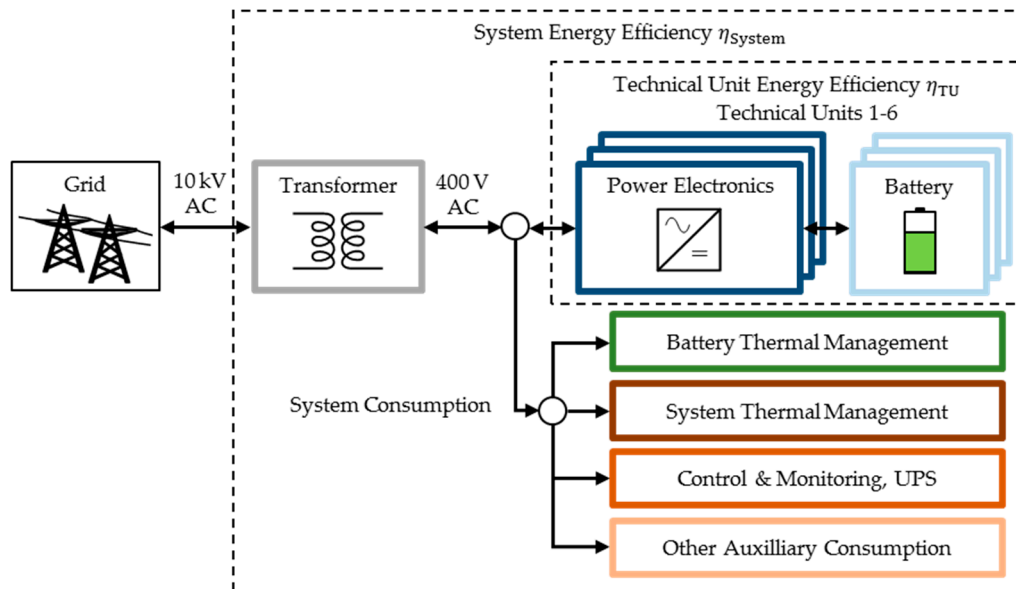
System Energy Efficiency $\eta_{\text{System}}$

Technical Unit Energy Efficiency $\eta_{\text{TU}}$
Technical Units 1-6

Grid

10 kV
AC

Transformer

400 V
AC

Power Electronics

Battery

Battery Thermal Management

System Consumption

System Thermal Management

Control & Monitoring, UPS

Other Auxilliary Consumption